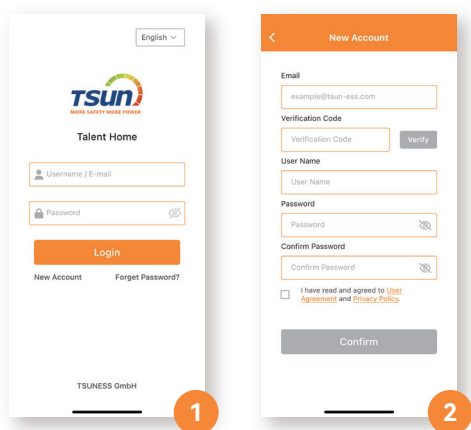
English

TSUN
MORE SAFETY MORE POWER

Talent Home

Username / E-mail

Password

Login

New Account

Forget Password?

TSUNESS GmbH

1

New Account

Email

example@tsun-ess.com

Verification Code

Verification Code

Verify

User Name

User Name

Password

Password

Confirm Password

Confirm Password

I have read and agreed to User Agreement and Privacy Policy.

Confirm

2